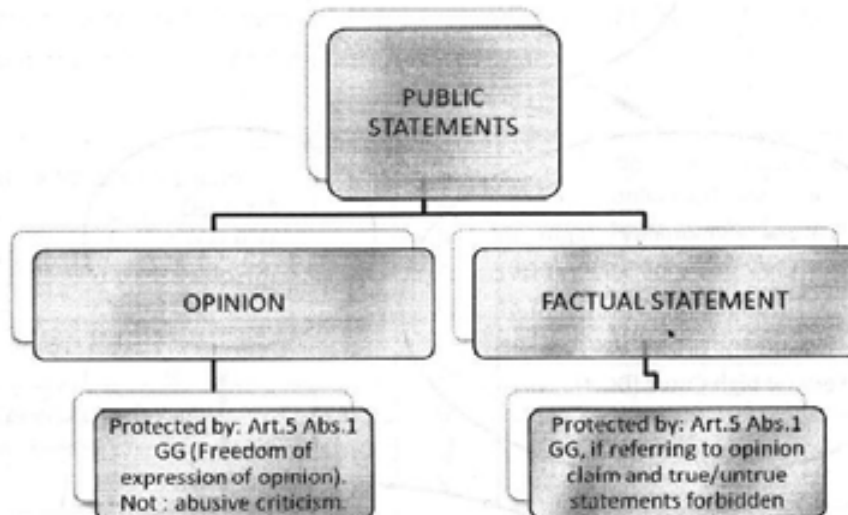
PUBLIC STATEMENTS

OPINION

FACTUAL STATEMENT

Protected by: Art.5 Abs.1 GG (Freedom of expression of opinion). Not : abusive criticism.

Protected by: Art.5 Abs.1 GG, if referring to opinion claim and true/untrue statements forbidden